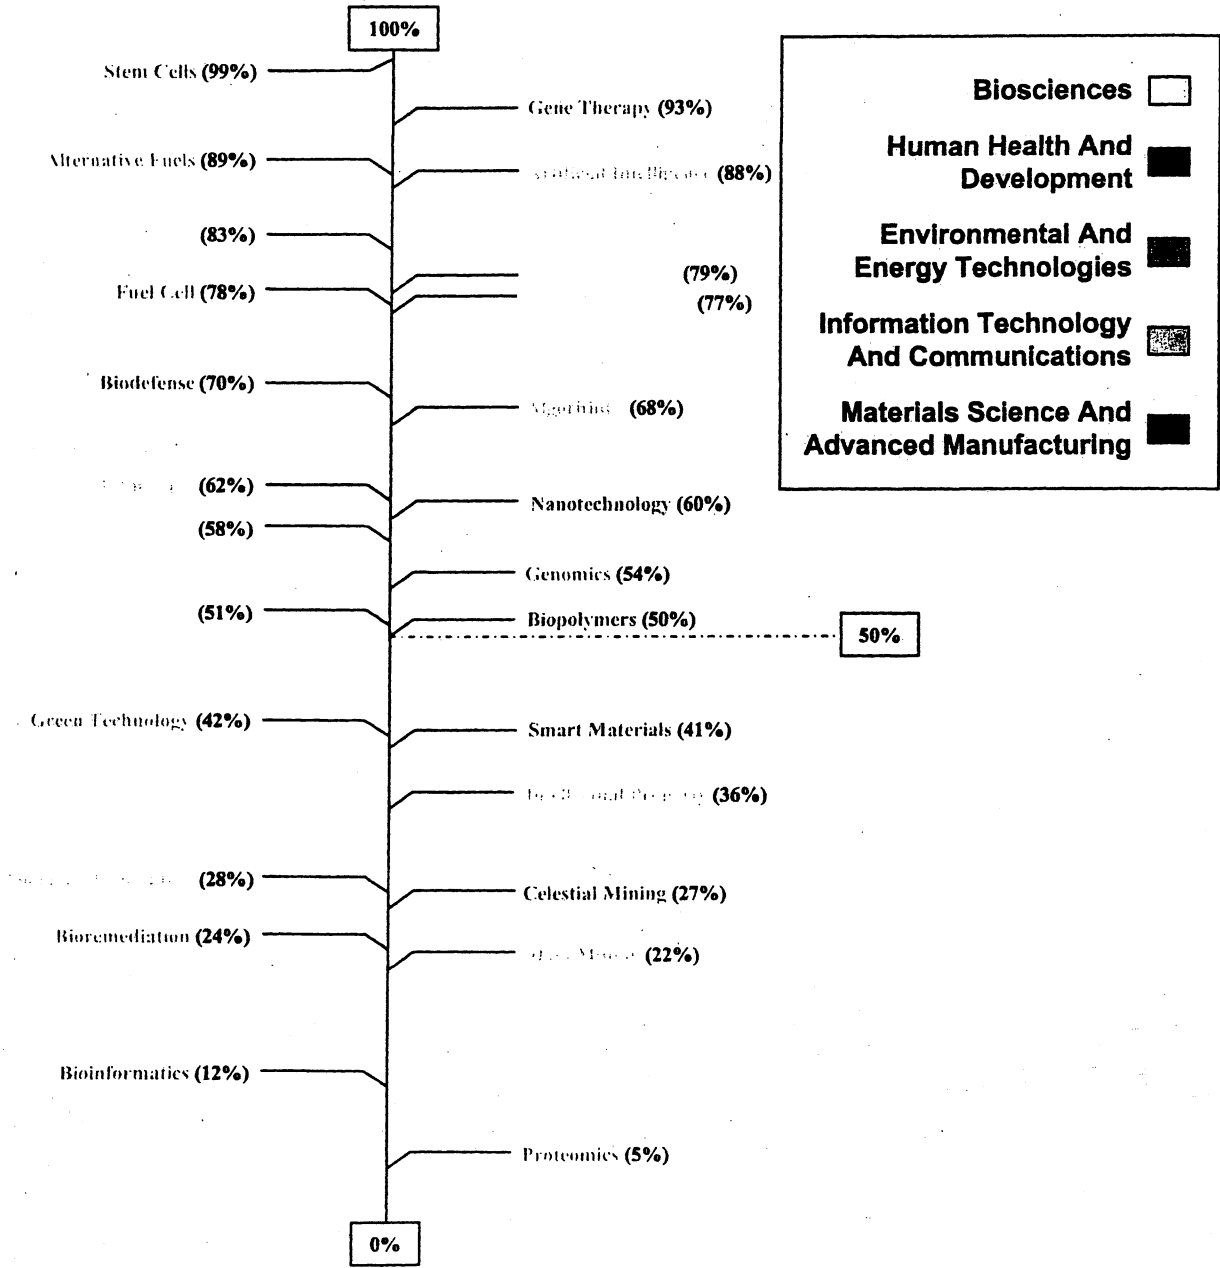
100%

Biosciences

Human Health And Development

Environmental And Energy Technologies

Information Technology And Communications

Materials Science And Advanced Manufacturing

Stem Cells (99%)

Gene Therapy (93%)

Alternative Fuels (89%)

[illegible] (88%)

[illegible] (83%)

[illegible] (79%)

Fuel Cell (78%)

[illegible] (77%)

Biodefense (70%)

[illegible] (68%)

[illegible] (62%)

Nanotechnology (60%)

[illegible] (58%)

Genomics (54%)

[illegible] (51%)

Biopolymers (50%)

50%

Green Technology (42%)

Smart Materials (41%)

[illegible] (36%)

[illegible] (28%)

Celestial Mining (27%)

Bioremediation (24%)

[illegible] (22%)

Bioinformatics (12%)

Proteomics (5%)

0%